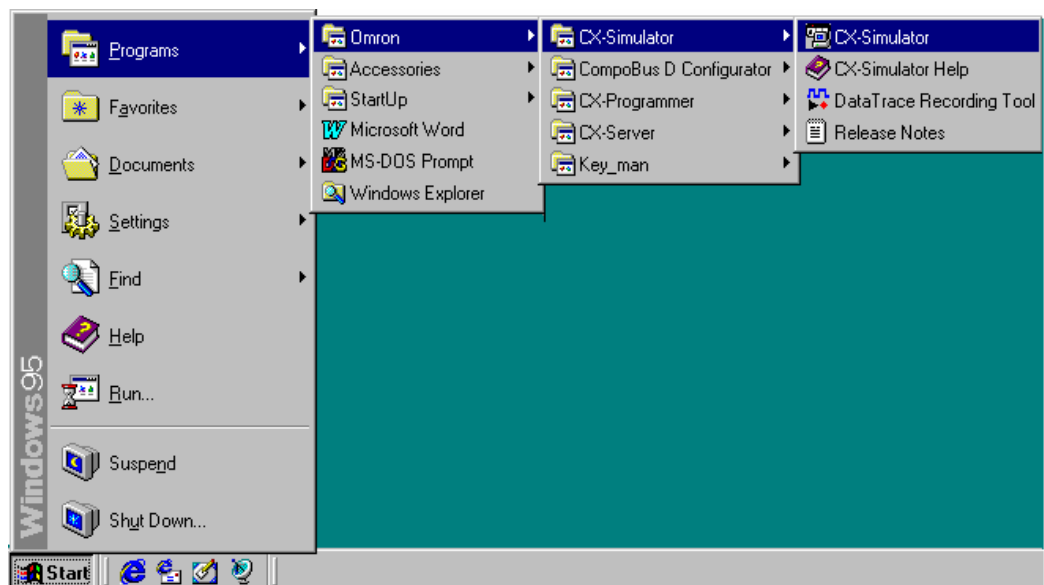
Windows95

Programs
Favorites
Documents
Settings
Find
Help
Run...
Suspend
Shut Down...

Omron
Accessories
StartUp
Microsoft Word
MS-DOS Prompt
Windows Explorer

CX-Simulator
CompoBus D Configurator
CX-Programmer
CX-Server
Key_man

CX-Simulator
CX-Simulator Help
DataTrace Recording Tool
Release Notes

Start